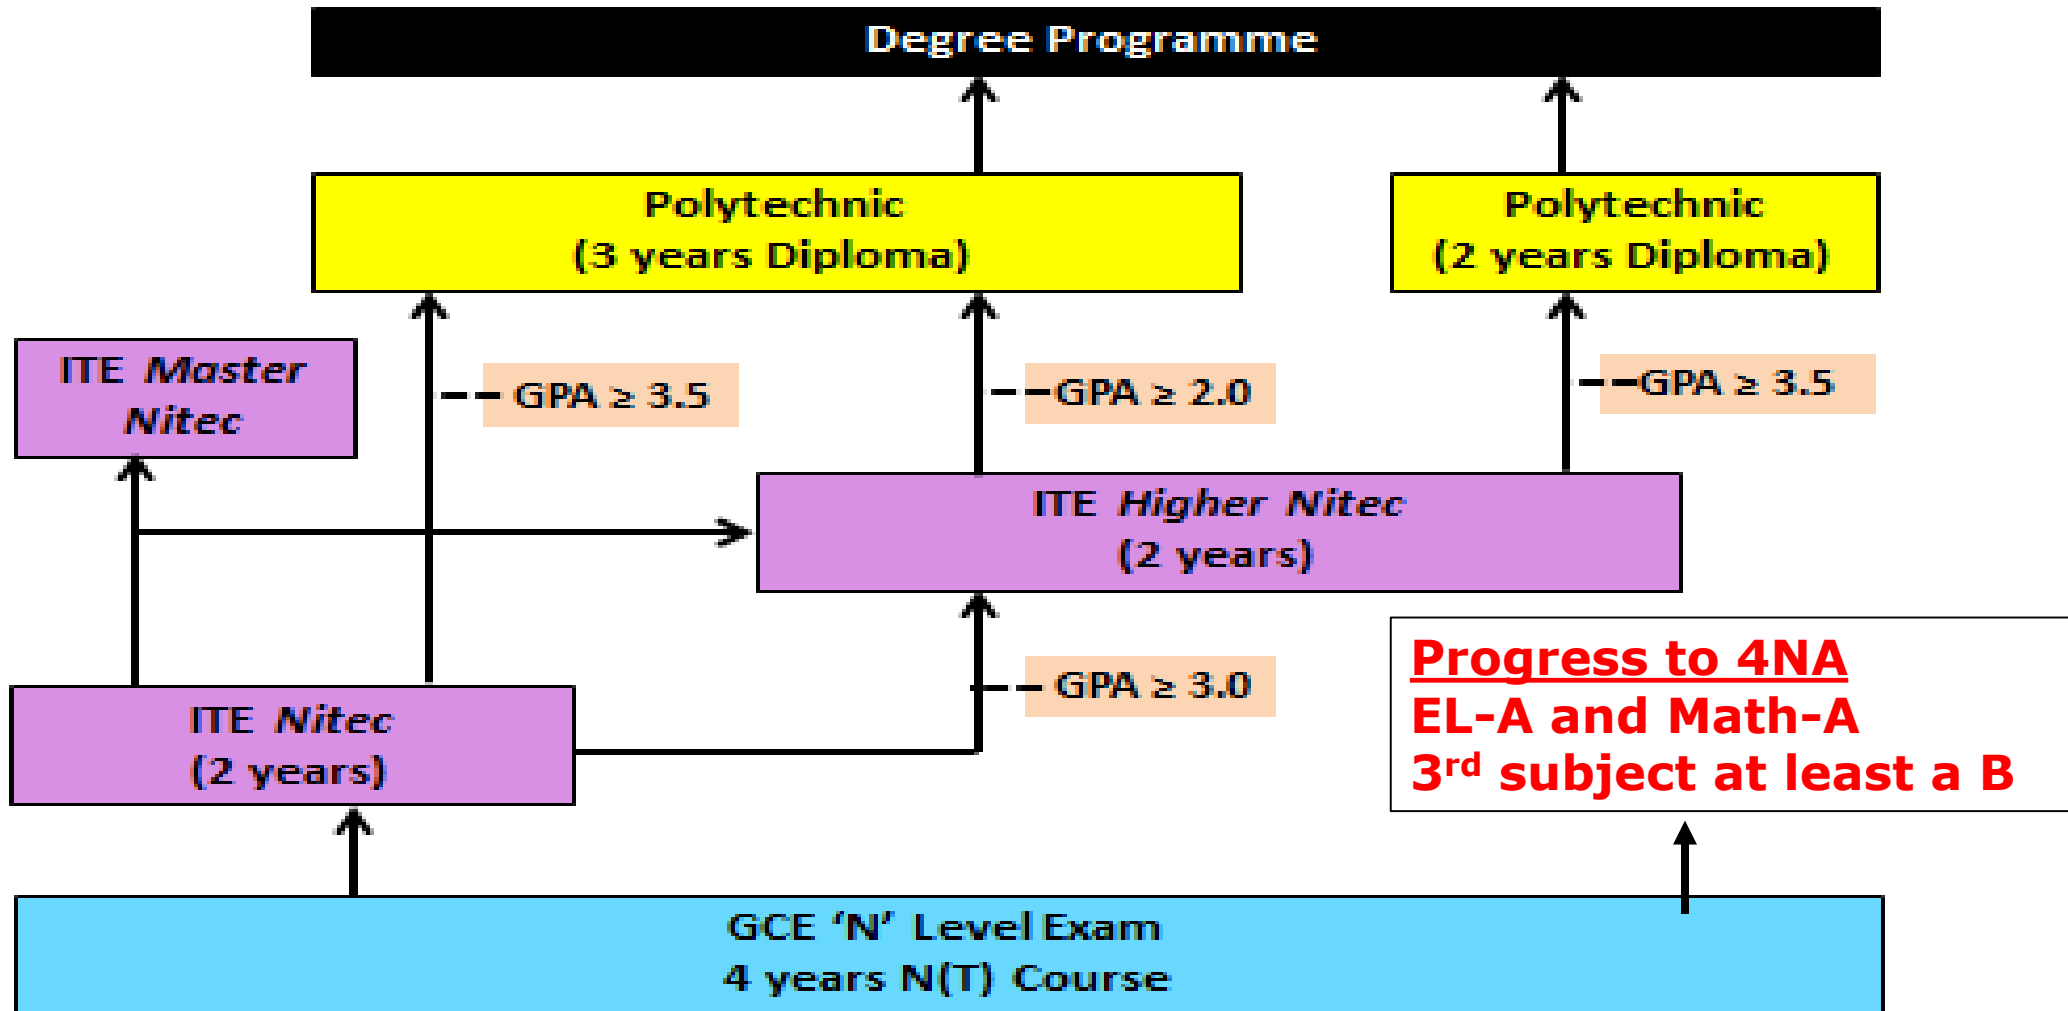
Degree Programme

Polytechnic
(3 years Diploma)

Polytechnic
(2 years Diploma)

ITE *Master Nitec*

GPA ≥ 3.5

GPA ≥ 2.0

GPA ≥ 3.5

ITE *Higher Nitec*
(2 years)

Progress to 4NA
EL-A and Math-A
3$^{rd}$ subject at least a B

GPA ≥ 3.0

ITE *Nitec*
(2 years)

GCE 'N' Level Exam
4 years N(T) Course